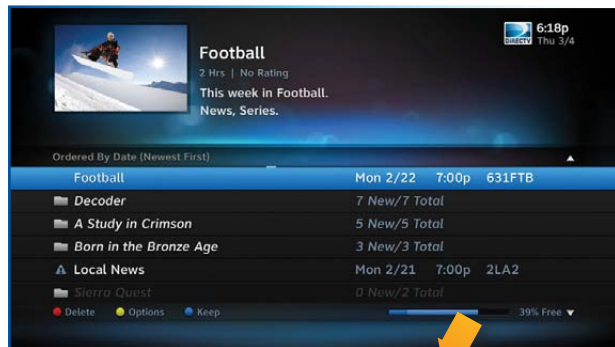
Football

2 Hrs | No Rating

This week in Football.
News, Series.

DIRECTV 6:18p
Thu 3/4

Ordered By Date (Newest First)

| | | | |
|---|---|---|---|
| Football | Mon 2/22 | 7:00p | 631FTB |
| Decoder | 7 New/7 Total | | |
| A Study in Crimson | 5 New/5 Total | | |
| Born in the Bronze Age | 3 New/3 Total | | |
| A Local News | Mon 2/21 | 7:00p | 2LA2 |
| Sierra Quest | 0 New/2 Total | | |

Delete Options Keep

39% Free